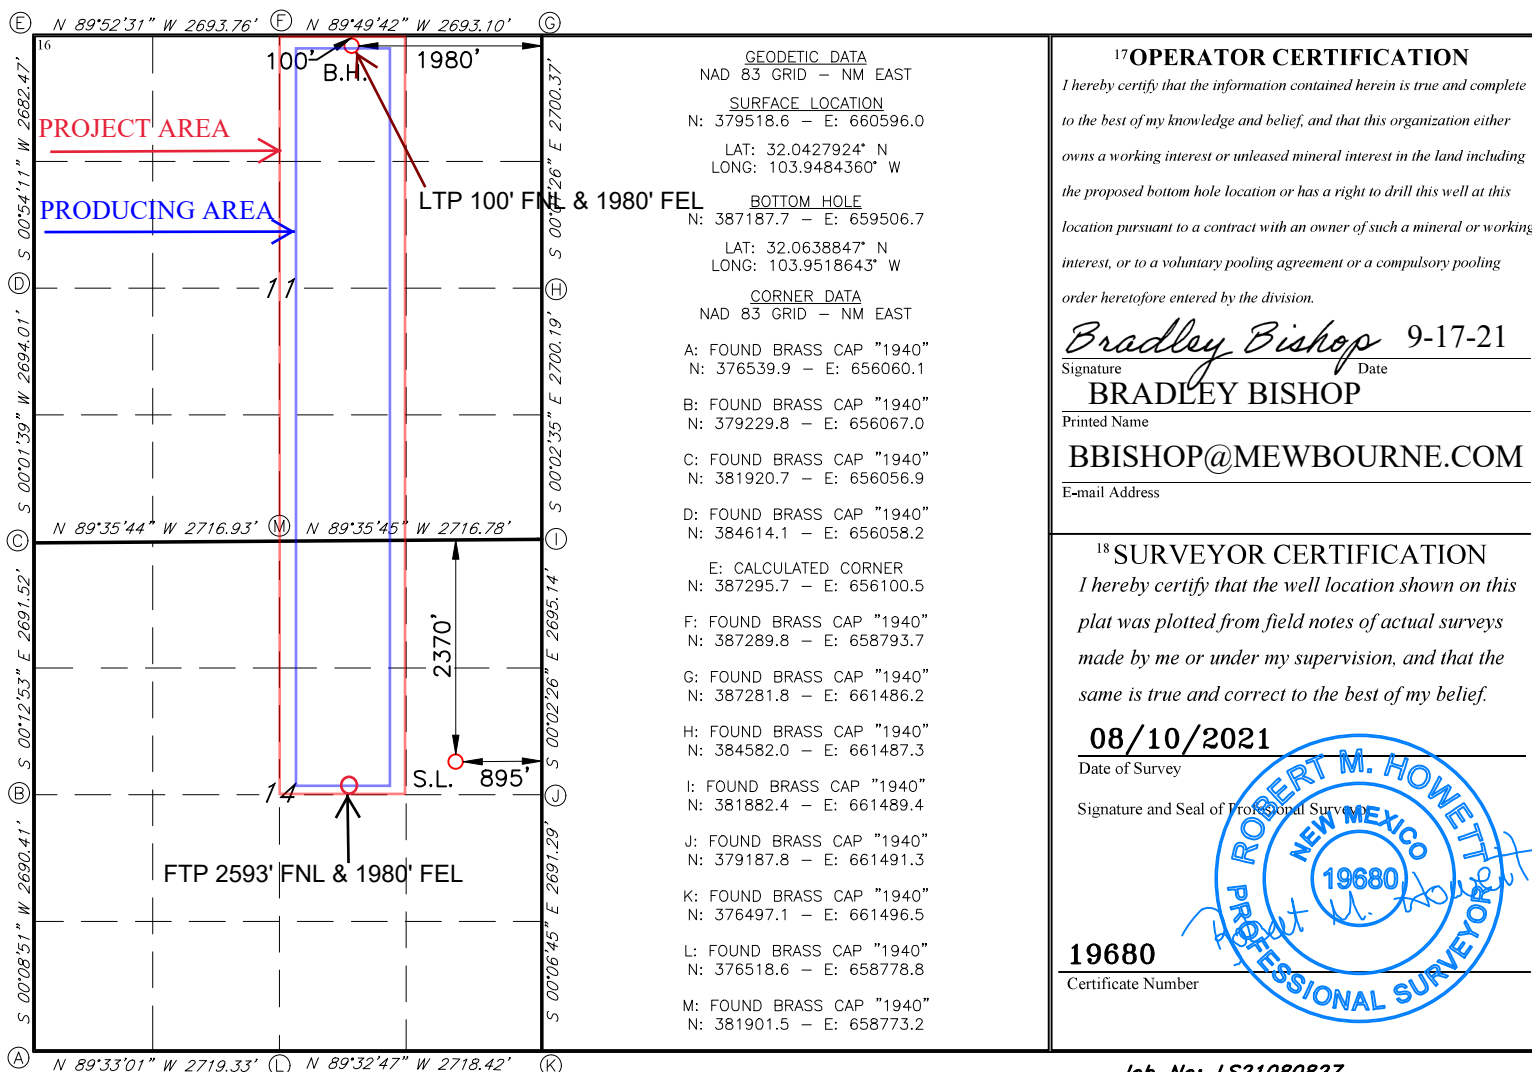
E N 89°52'31" W 2693.76' F N 89°49'42" W 2693.10' G

16

100' B.H. 1980'

PROJECT AREA

PRODUCING AREA

LTP 100' FNL & 1980' FEL

S 00°54'11" W 2682.47'

S 00°02'26" E 2700.37'

D 11 H

S 00°01'39" W 2694.01'

S 00°02'35" E 2700.19'

N 89°35'44" W 2716.93' M N 89°35'45" W 2716.78'

C I

S 00°12'53" E 2691.52'

2370'

S 00°02'26" E 2695.14'

S.L. 895'

B 14 J

FTP 2593' FNL & 1980' FEL

S 00°08'51" W 2690.41'

S 00°06'45" E 2691.29'

A N 89°33'01" W 2719.33' L N 89°32'47" W 2718.42' K

GEODETIC DATA
NAD 83 GRID – NM EAST

SURFACE LOCATION
N: 379518.6 – E: 660596.0

LAT: 32.0427924° N
LONG: 103.9484360° W

BOTTOM HOLE
N: 387187.7 – E: 659506.7

LAT: 32.0638847° N
LONG: 103.9518643° W

CORNER DATA
NAD 83 GRID – NM EAST

A: FOUND BRASS CAP "1940"
N: 376539.9 – E: 656060.1

B: FOUND BRASS CAP "1940"
N: 379229.8 – E: 656067.0

C: FOUND BRASS CAP "1940"
N: 381920.7 – E: 656056.9

D: FOUND BRASS CAP "1940"
N: 384614.1 – E: 656058.2

E: CALCULATED CORNER
N: 387295.7 – E: 656100.5

F: FOUND BRASS CAP "1940"
N: 387289.8 – E: 658793.7

G: FOUND BRASS CAP "1940"
N: 387281.8 – E: 661486.2

H: FOUND BRASS CAP "1940"
N: 384582.0 – E: 661487.3

I: FOUND BRASS CAP "1940"
N: 381882.4 – E: 661489.4

J: FOUND BRASS CAP "1940"
N: 379187.8 – E: 661491.3

K: FOUND BRASS CAP "1940"
N: 376497.1 – E: 661496.5

L: FOUND BRASS CAP "1940"
N: 376518.6 – E: 658778.8

M: FOUND BRASS CAP "1940"
N: 381901.5 – E: 658773.2

17OPERATOR CERTIFICATION
I hereby certify that the information contained herein is true and complete to the best of my knowledge and belief, and that this organization either owns a working interest or unleased mineral interest in the land including the proposed bottom hole location or has a right to drill this well at this location pursuant to a contract with an owner of such a mineral or working interest, or to a voluntary pooling agreement or a compulsory pooling order heretofore entered by the division.

Bradley Bishop 9-17-21
Signature Date
BRADLEY BISHOP
Printed Name
BBISHOP@MEWBOURNE.COM
E-mail Address

18 SURVEYOR CERTIFICATION
I hereby certify that the well location shown on this plat was plotted from field notes of actual surveys made by me or under my supervision, and that the same is true and correct to the best of my belief.

08/10/2021
Date of Survey

Signature and Seal of Professional Surveyor:

ROBERT M. HOWETT NEW MEXICO 19680 PROFESSIONAL SURVEYOR
Robert M. Howett

19680
Certificate Number

Job No: LS21080837